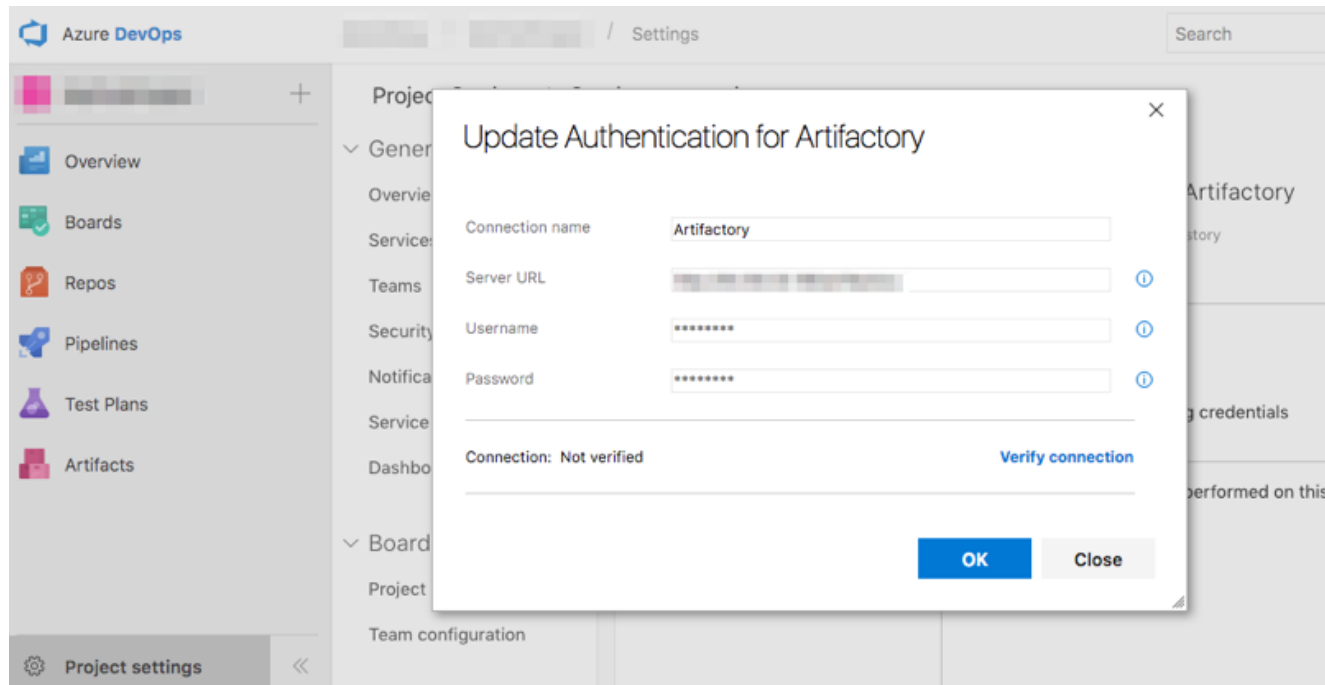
Azure DevOps

/ Settings

Search

Overview
Boards
Repos
Pipelines
Test Plans
Artifacts

Project settings

Projec

Gener
Overvie
Service
Teams
Security
Notifica
Service
Dashbo

Board
Project
Team configuration

Artifactory
tory

g credentials

performed on this

Update Authentication for Artifactory

Connection name Artifactory
Server URL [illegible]
Username *********
Password *********

Connection: Not verified
Verify connection

OK
Close